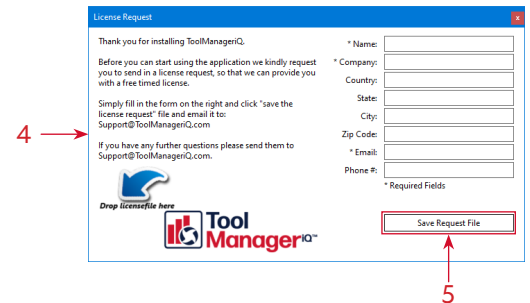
License Request

Thank you for installing ToolManageriQ.

Before you can start using the application we kindly request you to send in a license request, so that we can provide you with a free timed license.

Simply fill in the form on the right and click "save the license request" file and email it to: Support@ToolManageriQ.com

If you have any further questions please send them to Support@ToolManageriQ.com

Drop licensefile here

Tool Manager iQ™

* Name:
* Company:
Country:
State:
City:
Zip Code:
* Email:
Phone #:
* Required Fields

Save Request File

4

5